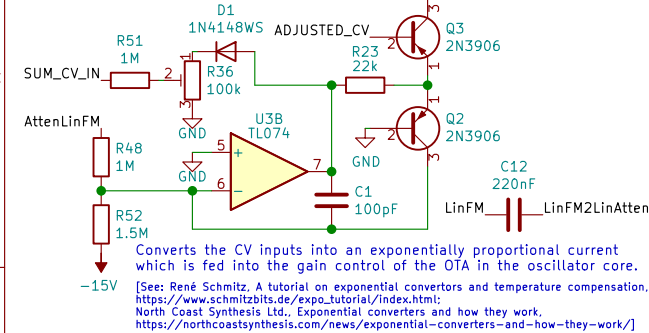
D1
1N4148WS
ADJUSTED_CV
Q3
2N3906
R51
1M
SUM_CV_IN
2
R36
100k
R23
22k
1
3
2
1
3
GND
U3B
TL074
Q2
2N3906
AttenLinFM
R48
1M
5
+
GND
GND
7
6
−
C1
100pF
C12
220nF
LinFM
LinFM2LinAtten
R52
1.5M
−15V
3
2
1

Converts the CV inputs into an exponentially proportional current which is fed into the gain control of the OTA in the oscillator core.

[See: René Schmitz, A tutorial on exponential convertors and temperature compensation, https://www.schmitzbits.de/expo_tutorial/index.html;
North Coast Synthesis Ltd., Exponential converters and how they work, https://northcoastsynthesis.com/news/exponential-converters-and-how-they-work/]